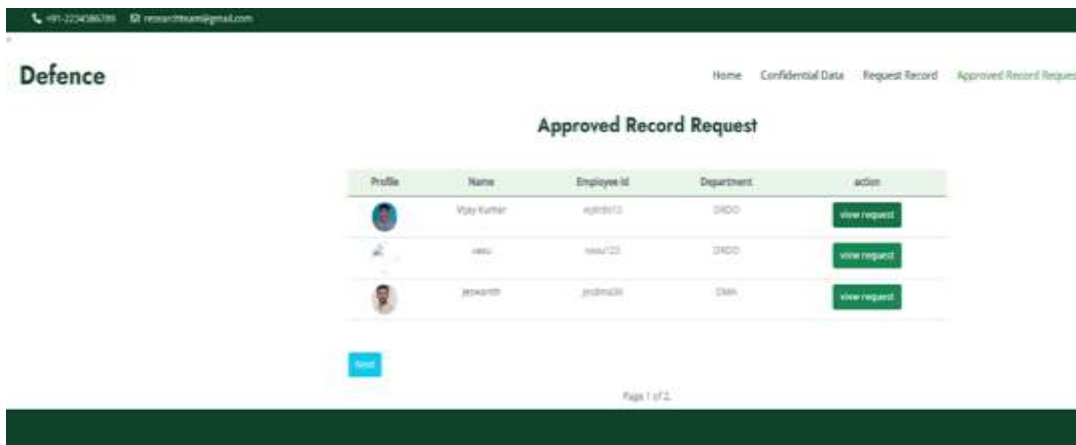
+91-2234586789 researchteam@gmail.com

Defence

Home Confidential Data Request Record Approved Record Reques

Approved Record Request

| Profile | Name | Employee Id | Department | action |
|---|---|---|---|---|
| | Vijay Kumar | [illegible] | DRDO | view request |
| | vasu | vasu123 | DRDO | view request |
| | Jeswanth | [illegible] | DMA | view request |

Next

Page 1 of 2.